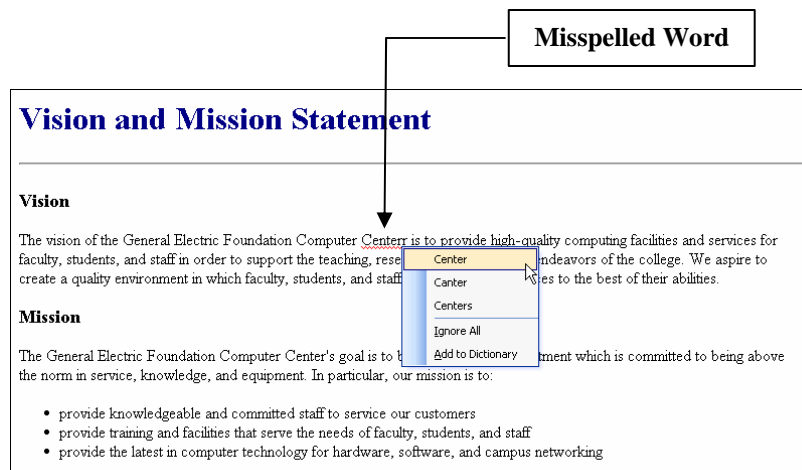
Misspelled Word

Vision and Mission Statement

Vision

The vision of the General Electric Foundation Computer Centerr is to provide high-quality computing facilities and services for faculty, students, and staff in order to support the teaching, rese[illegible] endeavors of the college. We aspire to create a quality environment in which faculty, students, and staff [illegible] to the best of their abilities.

Center
Center
Centers
Ignore All
Add to Dictionary

Mission

The General Electric Foundation Computer Center's goal is to b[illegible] which is committed to being above the norm in service, knowledge, and equipment. In particular, our mission is to:

- provide knowledgeable and committed staff to service our customers
- provide training and facilities that serve the needs of faculty, students, and staff
- provide the latest in computer technology for hardware, software, and campus networking